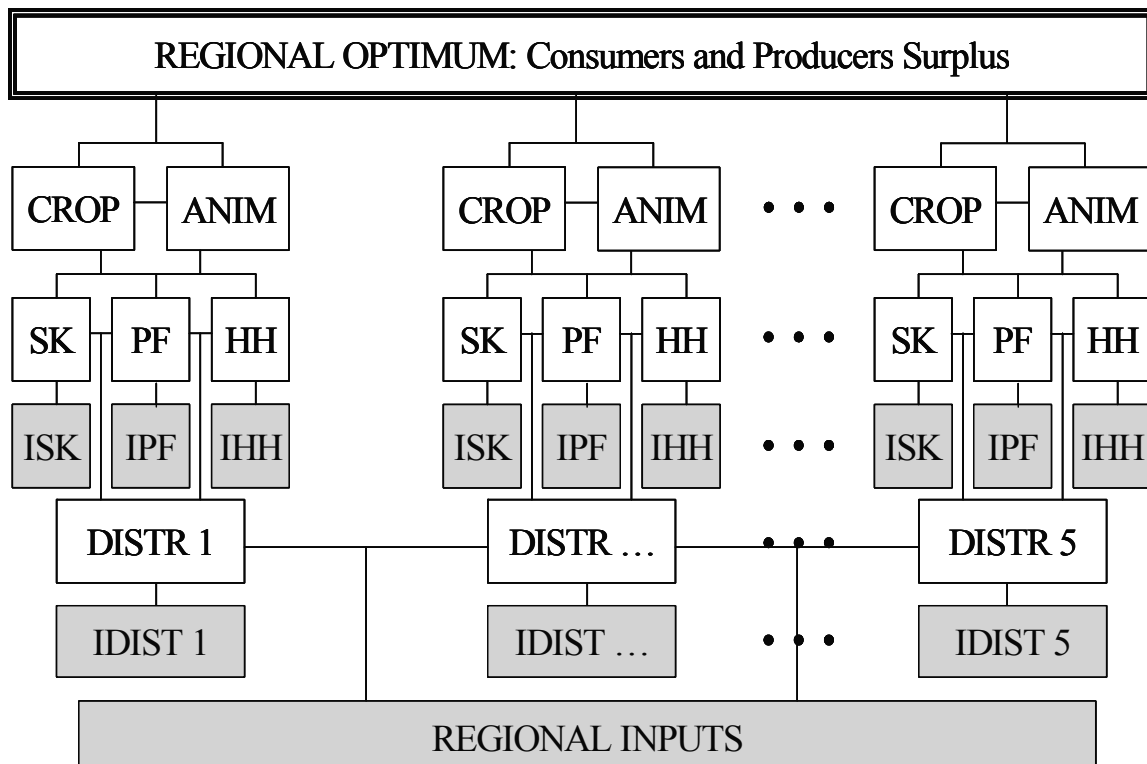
REGIONAL OPTIMUM: Consumers and Producers Surplus

CROP ANIM
SK PF HH
ISK IPF IHH
DISTR 1
IDIST 1

CROP ANIM
SK PF HH
ISK IPF IHH
DISTR …
IDIST …

• • •
• • •
• • •
• • •
• • •

CROP ANIM
SK PF HH
ISK IPF IHH
DISTR 5
IDIST 5

REGIONAL INPUTS